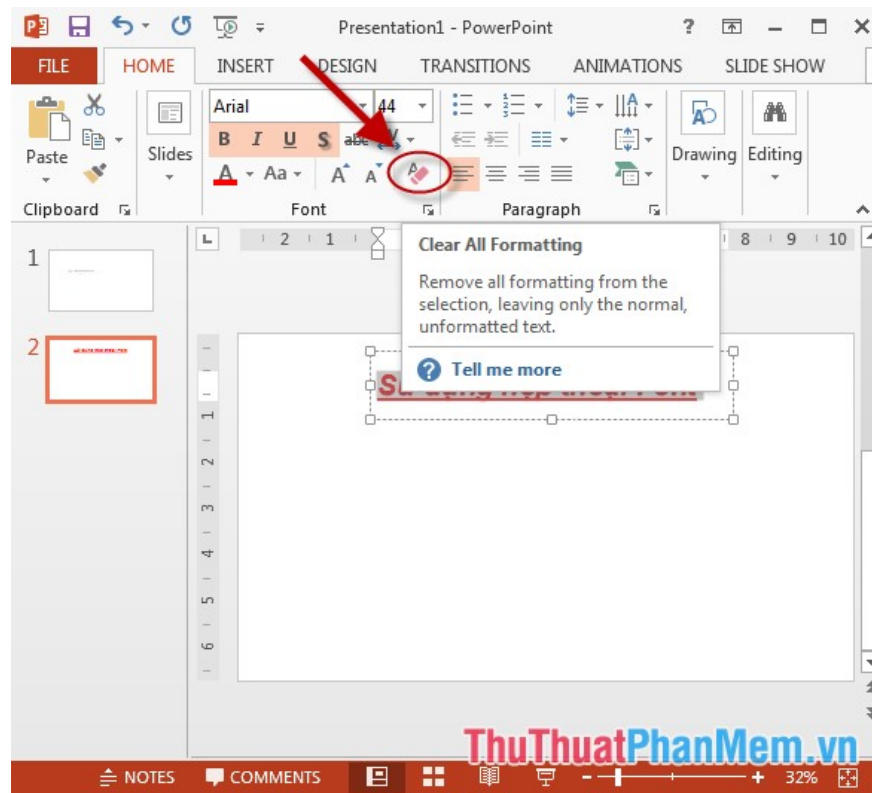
Presentation1 - PowerPoint

FILE HOME INSERT DESIGN TRANSITIONS ANIMATIONS SLIDE SHOW

Paste

Slides

Arial 44

B I U S abc

A Aa

Drawing Editing

Clipboard Font Paragraph

Clear All Formatting

Remove all formatting from the selection, leaving only the normal, unformatted text.

Tell me more

1

2

Sử dụng hộp thoại Font

ThuThuatPhanMem.vn

NOTES COMMENTS 32%